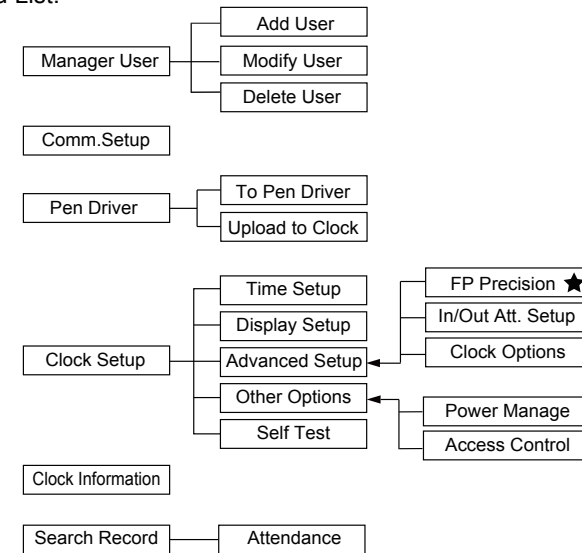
u List:

Manager User
Add User
Modify User
Delete User

Comm.Setup

Pen Driver
To Pen Driver
Upload to Clock

Clock Setup
Time Setup
Display Setup
Advanced Setup
Other Options
Self Test
FP Precision
In/Out Att. Setup
Clock Options
Power Manage
Access Control

Clock Information

Search Record
Attendance